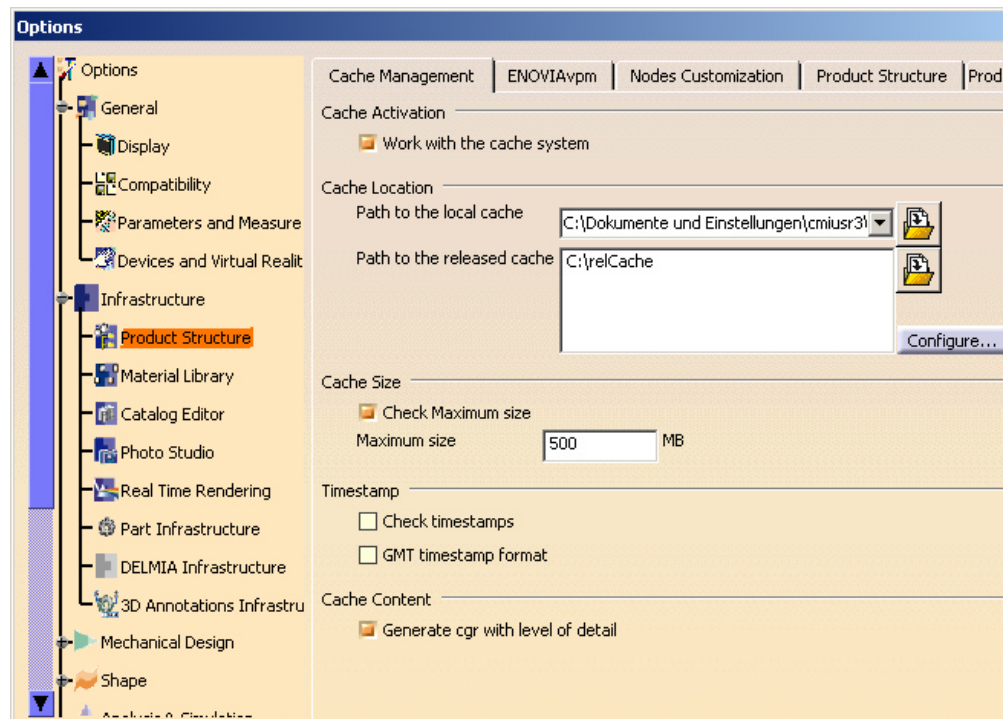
Options

Options
General
Display
Compatibility
Parameters and Measure
Devices and Virtual Realit
Infrastructure
Product Structure
Material Library
Catalog Editor
Photo Studio
Real Time Rendering
Part Infrastructure
DELMIA Infrastructure
3D Annotations Infrastru
Mechanical Design
Shape
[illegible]

Cache Management | ENOVIAvpm | Nodes Customization | Product Structure | Prod

Cache Activation
Work with the cache system

Cache Location
Path to the local cache C:\Dokumente und Einstellungen\cmiusr3\
Path to the released cache C:\relCache
Configure...

Cache Size
Check Maximum size
Maximum size 500 MB

Timestamp
Check timestamps
GMT timestamp format

Cache Content
Generate cgr with level of detail